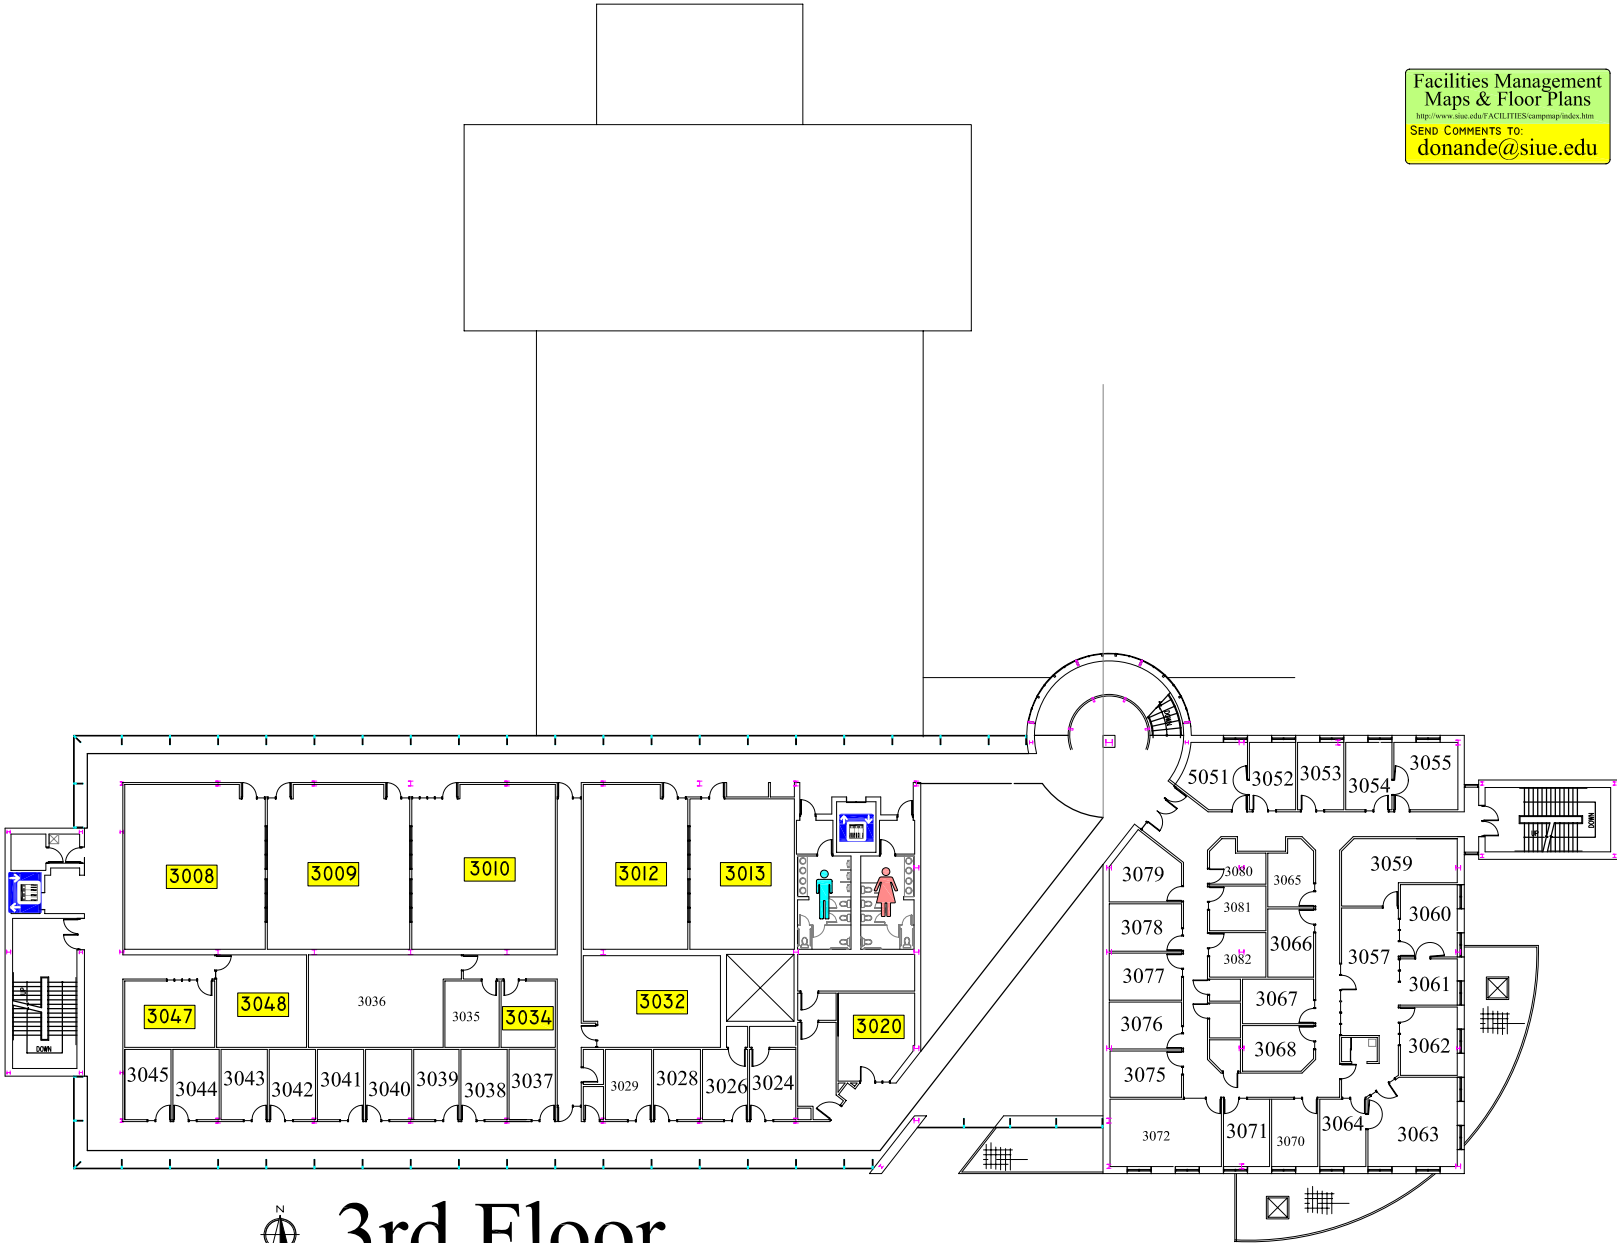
Facilities Management
Maps & Floor Plans
http://www.siue.edu/FACILITIES/campmap/index.htm
Send Comments to:
donande@siue.edu

3008
3009
3010
3012
3013
3047
3048
3036
3035
3034
3032
3020
3045
3044
3043
3042
3041
3040
3039
3038
3037
3029
3028
3026
3024
5051
3052
3053
3054
3055
3079
3080
3065
3081
3066
3082
3078
3077
3067
3076
3068
3075
3072
3071
3070
3064
3063
3059
3060
3057
3061
3062
DOWN
DOWN
DOWN
UP
UP

N
3rd Floor